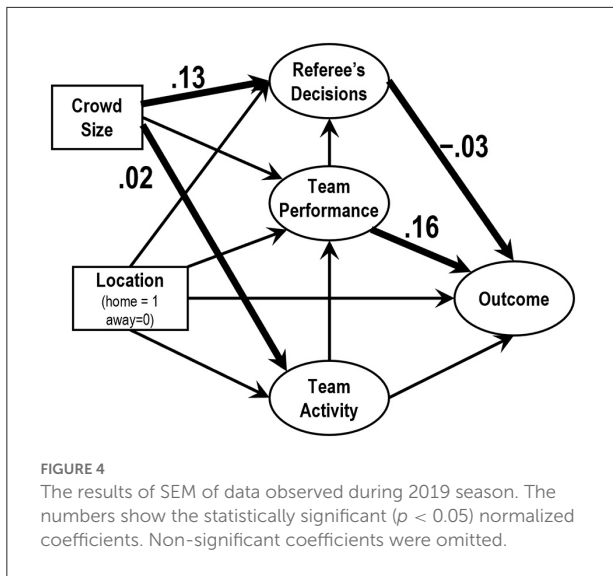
Crowd Size

.13

Referee's Decisions

.02

−.03

Team Performance

.16

Location
(home = 1 away=0)

Outcome

Team Activity

FIGURE 4
The results of SEM of data observed during 2019 season. The numbers show the statistically significant ($p < 0.05$) normalized coefficients. Non-significant coefficients were omitted.